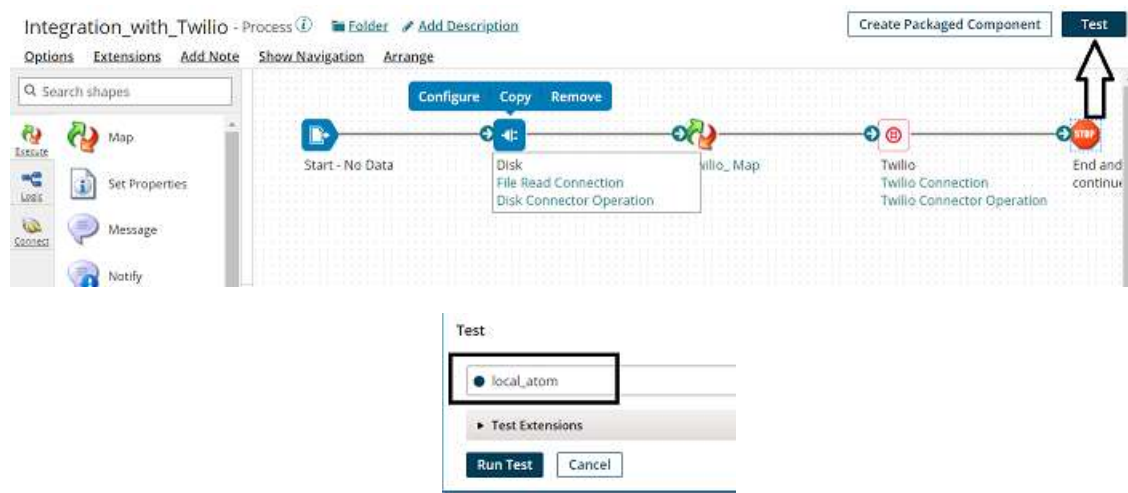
Integration_with_Twilio - Process Folder Add Description

Create Packaged Component Test

Options Extensions Add Note Show Navigation Arrange

Search shapes

Execute

Map

Logic

Set Properties

Connect

Message

Notify

Configure Copy Remove

Start - No Data

Disk
File Read Connection
Disk Connector Operation

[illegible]ilio_ Map

Twilio
Twilio Connection
Twilio Connector Operation

STOP

End and continu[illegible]

Test

local_atom

Test Extensions

Run Test Cancel